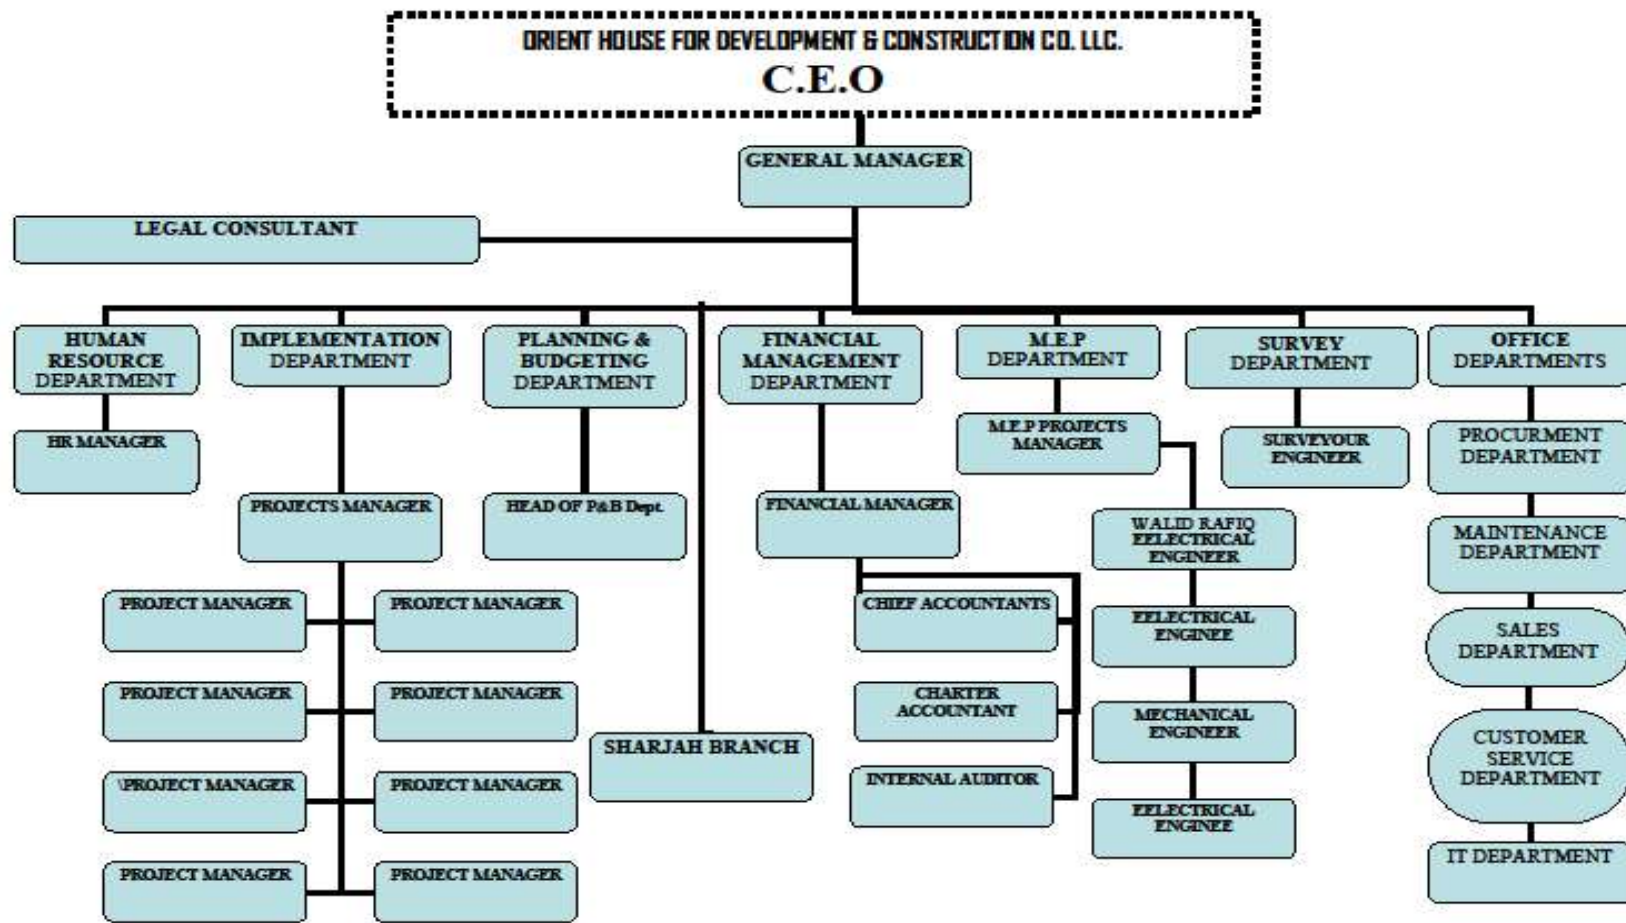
ORIENT HOUSE FOR DEVELOPMENT & CONSTRUCTION CO. LLC.
C.E.O

GENERAL MANAGER

LEGAL CONSULTANT

HUMAN RESOURCE DEPARTMENT

HR MANAGER

IMPLEMENTATION DEPARTMENT

PROJECTS MANAGER

PROJECT MANAGER

PROJECT MANAGER

PROJECT MANAGER

PROJECT MANAGER

\PROJECT MANAGER

PROJECT MANAGER

PROJECT MANAGER

PROJECT MANAGER

PLANNING & BUDGETING DEPARTMENT

HEAD OF P&B Dept.

SHARJAH BRANCH

FINANCIAL MANAGEMENT DEPARTMENT

FINANCIAL MANAGER

CHIEF ACCOUNTANTS

CHARTER ACCOUNTANT

INTERNAL AUDITOR

M.E.P DEPARTMENT

M.E.P PROJECTS MANAGER

WALID RAFIQ EELECTRICAL ENGINEER

EELECTRICAL ENGINEE

MECHANICAL ENGINEER

EELECTRICAL ENGINEE

SURVEY DEPARTMENT

SURVEYOUR ENGINEER

OFFICE DEPARTMENTS

PROCURMENT DEPARTMENT

MAINTENANCE DEPARTMENT

SALES DEPARTMENT

CUSTOMER SERVICE DEPARTMENT

IT DEPARTMENT